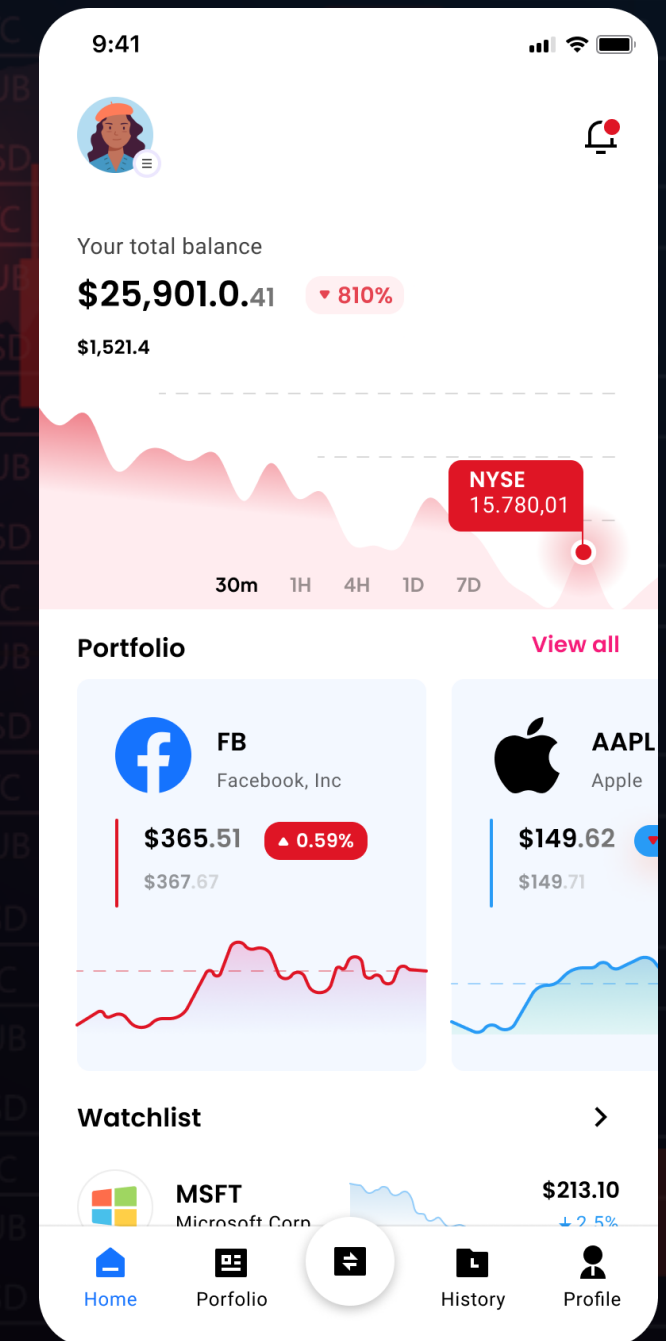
9:41

Your total balance
$25,901.0.41 ▾ 810%
$1,521.4

NYSE
15.780,01

30m 1H 4H 1D 7D

Portfolio View all

FB
Facebook, Inc
$365.51 ▴ 0.59%
$367.67

AAPL
Apple
$149.62
$149.71

Watchlist >

MSFT
Microsoft Corp
$213.10
2.5%

Home Porfolio History Profile